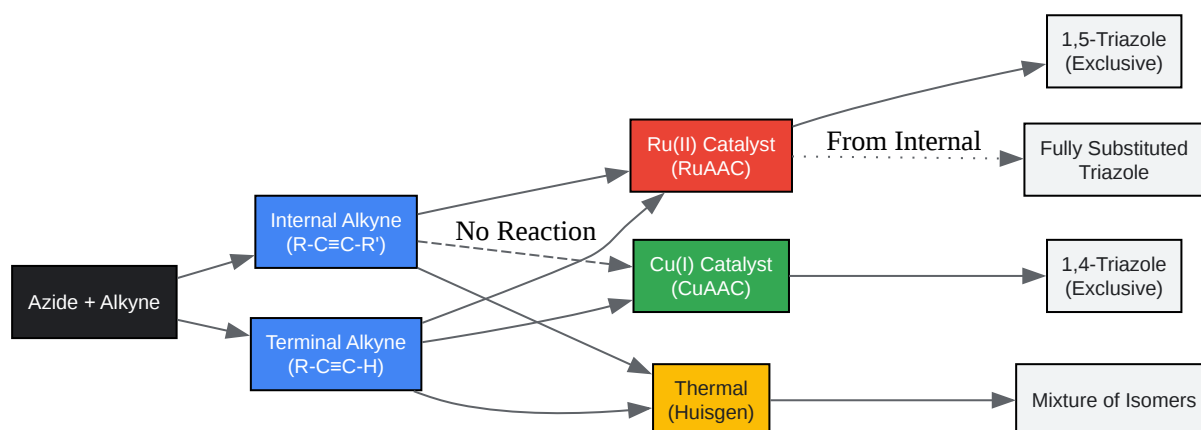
Azide + Alkyne

Internal Alkyne (R-C≡C-R')

Terminal Alkyne (R-C≡C-H)

No Reaction

Ru(II) Catalyst (RuAAC)

Cu(I) Catalyst (CuAAC)

Thermal (Huisgen)

From Internal

1,5-Triazole (Exclusive)

Fully Substituted Triazole

1,4-Triazole (Exclusive)

Mixture of Isomers